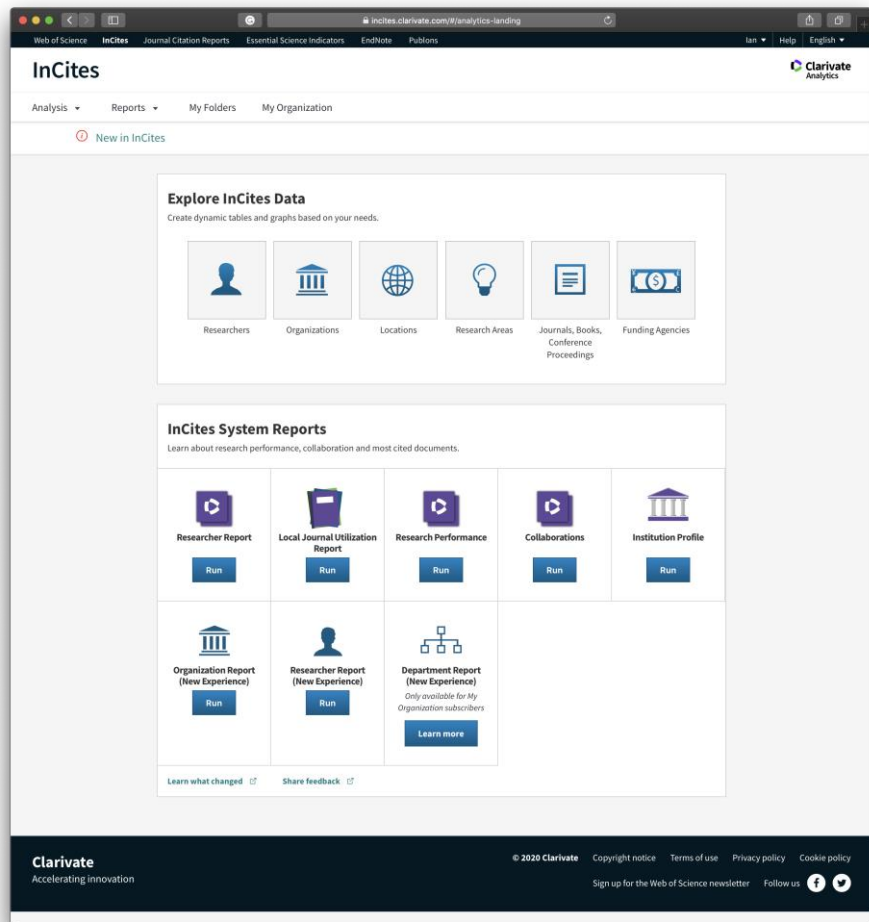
incites.clarivate.com/#/analytics-landing

Web of Science InCites Journal Citation Reports Essential Science Indicators EndNote Publons

Ian ▾ Help English ▾

InCites

Clarivate Analytics

Analysis ▾ Reports ▾ My Folders My Organization

New in InCites

Explore InCites Data

Create dynamic tables and graphs based on your needs.

Researchers

Organizations

Locations

Research Areas

Journals, Books, Conference Proceedings

Funding Agencies

InCites System Reports

Learn about research performance, collaboration and most cited documents.

Researcher Report

Run

Local Journal Utilization Report

Run

Research Performance

Run

Collaborations

Run

Institution Profile

Run

Organization Report (New Experience)

Run

Researcher Report (New Experience)

Run

Department Report (New Experience)

Only available for My Organization subscribers

Learn more

Learn what changed

Share feedback

Clarivate

Accelerating innovation

© 2020 Clarivate Copyright notice Terms of use Privacy policy Cookie policy

Sign up for the Web of Science newsletter Follow us